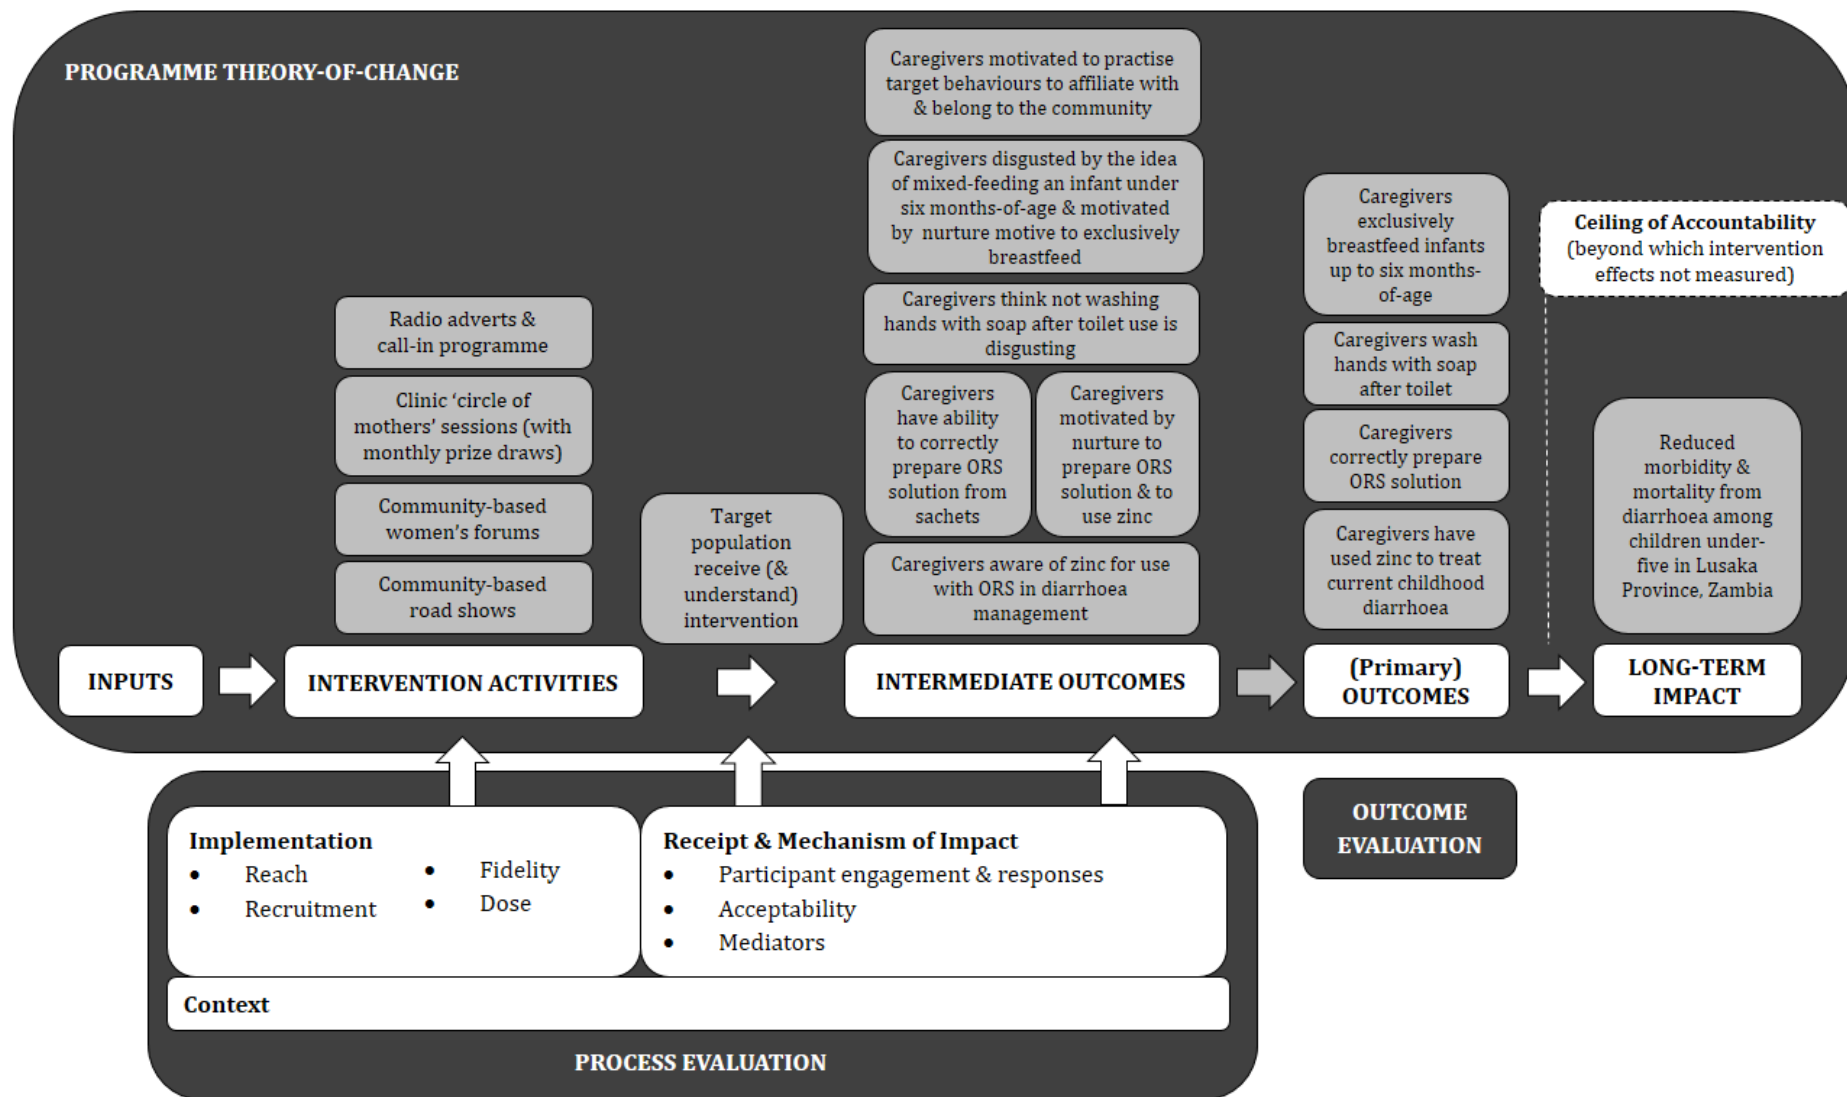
PROGRAMME THEORY-OF-CHANGE

Radio adverts & call-in programme

Clinic 'circle of mothers' sessions (with monthly prize draws)

Community-based women's forums

Community-based road shows

Target population receive (& understand) intervention

Caregivers motivated to practise target behaviours to affiliate with & belong to the community

Caregivers disgusted by the idea of mixed-feeding an infant under six months-of-age & motivated by nurture motive to exclusively breastfeed

Caregivers think not washing hands with soap after toilet use is disgusting

Caregivers have ability to correctly prepare ORS solution from sachets

Caregivers motivated by nurture to prepare ORS solution & to use zinc

Caregivers aware of zinc for use with ORS in diarrhoea management

Caregivers exclusively breastfeed infants up to six months-of-age

Caregivers wash hands with soap after toilet

Caregivers correctly prepare ORS solution

Caregivers have used zinc to treat current childhood diarrhoea

Ceiling of Accountability (beyond which intervention effects not measured)

Reduced morbidity & mortality from diarrhoea among children under-five in Lusaka Province, Zambia

INPUTS

INTERVENTION ACTIVITIES

INTERMEDIATE OUTCOMES

(Primary) OUTCOMES

LONG-TERM IMPACT

OUTCOME EVALUATION

Implementation
• Reach
• Recruitment
• Fidelity
• Dose

Receipt & Mechanism of Impact
• Participant engagement & responses
• Acceptability
• Mediators

Context

PROCESS EVALUATION